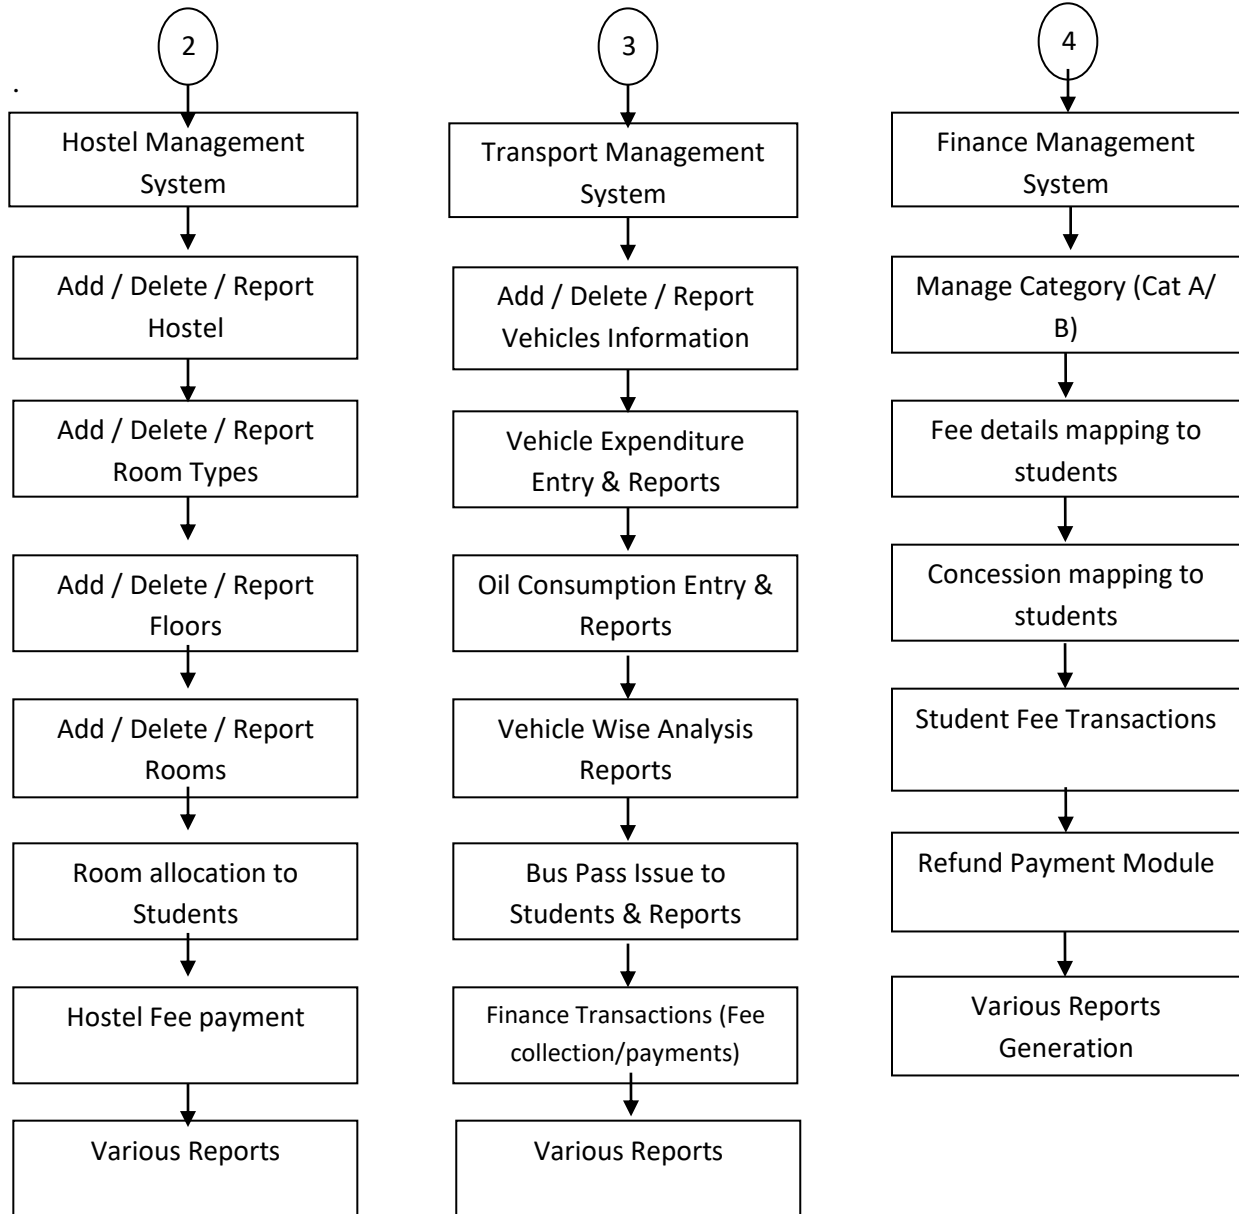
2

.

Hostel Management System

Add / Delete / Report Hostel

Add / Delete / Report Room Types

Add / Delete / Report Floors

Add / Delete / Report Rooms

Room allocation to Students

Hostel Fee payment

Various Reports

3

Transport Management System

Add / Delete / Report Vehicles Information

Vehicle Expenditure Entry & Reports

Oil Consumption Entry & Reports

Vehicle Wise Analysis Reports

Bus Pass Issue to Students & Reports

Finance Transactions (Fee collection/payments)

Various Reports

4

Finance Management System

Manage Category (Cat A/ B)

Fee details mapping to students

Concession mapping to students

Student Fee Transactions

Refund Payment Module

Various Reports Generation